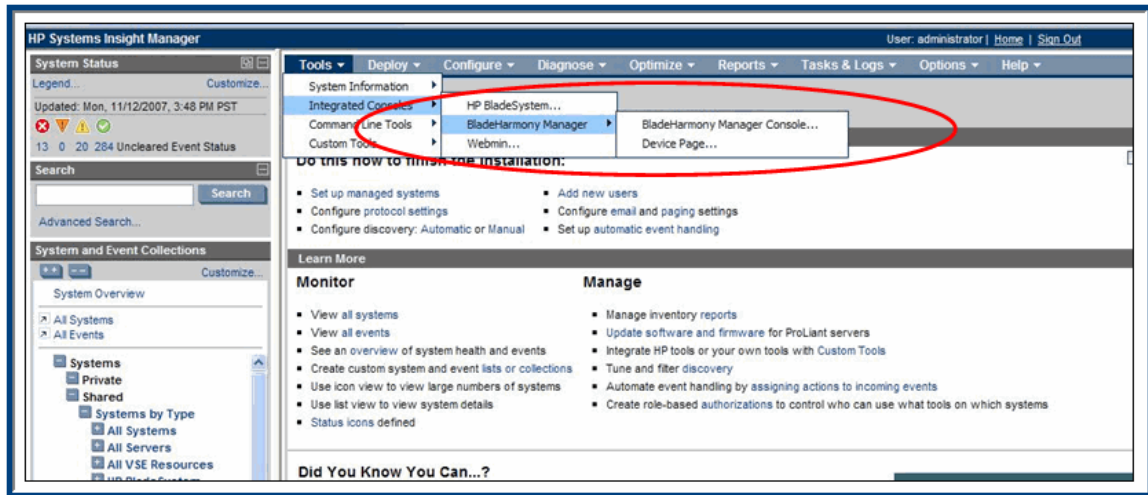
HP Systems Insight Manager

User: administrator | Home | Sign Out

System Status

Legend... Customize...

Updated: Mon, 11/12/2007, 3:48 PM PST

13 0 20 284 Uncleared Event Status

Search

Search

Advanced Search...

System and Event Collections

Customize...

System Overview

All Systems
All Events

Systems
Private
Shared
Systems by Type
All Systems
All Servers
All VSE Resources

Tools ▾ Deploy ▾ Configure ▾ Diagnose ▾ Optimize ▾ Reports ▾ Tasks & Logs ▾ Options ▾ Help ▾

System Information
Integrated Consoles
Command Line Tools
Custom Tools

HP BladeSystem...
BladeHarmony Manager
Webmin...

BladeHarmony Manager Console...
Device Page...

Do this now to finish the installation:

- Set up managed systems
- Configure protocol settings
- Configure discovery: Automatic or Manual
- Add new users
- Configure email and paging settings
- Set up automatic event handling

Learn More

Monitor

- View all systems
- View all events
- See an overview of system health and events
- Create custom system and event lists or collections
- Use icon view to view large numbers of systems
- Use list view to view system details
- Status icons defined

Manage

- Manage inventory reports
- Update software and firmware for ProLiant servers
- Integrate HP tools or your own tools with Custom Tools
- Tune and filter discovery
- Automate event handling by assigning actions to incoming events
- Create role-based authorizations to control who can use what tools on which systems

Did You Know You Can...?